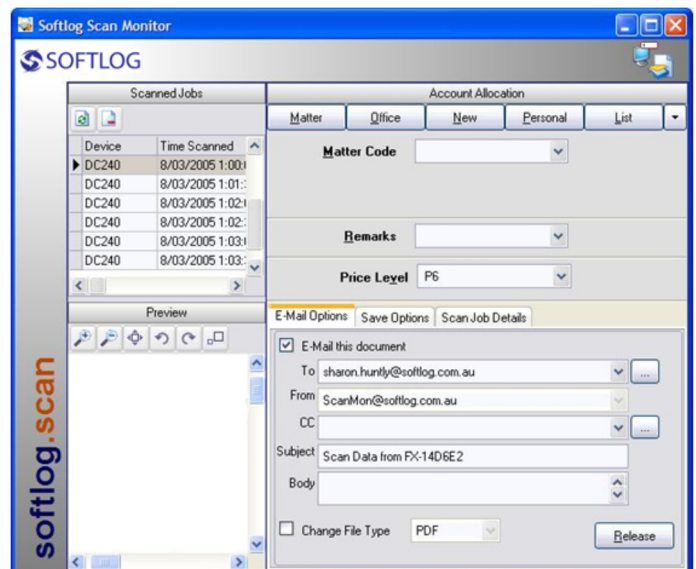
Softlog Scan Monitor

SOFTLOG

softlog.scan

Scanned Jobs

| Device | Time Scanned |
|---|---|
| DC240 | 8/03/2005 1:00:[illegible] |
| DC240 | 8/03/2005 1:01:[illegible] |
| DC240 | 8/03/2005 1:02:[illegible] |
| DC240 | 8/03/2005 1:02:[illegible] |
| DC240 | 8/03/2005 1:03:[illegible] |
| DC240 | 8/03/2005 1:03:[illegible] |

Preview

Account Allocation

Matter Office New Personal List

Matter Code

Remarks

Price Level P6

E-Mail Options Save Options Scan Job Details

E-Mail this document

To sharon.huntly@softlog.com.au ...

From ScanMon@softlog.com.au

CC ...

Subject Scan Data from FX-14D6E2

Body

Change File Type PDF

Release